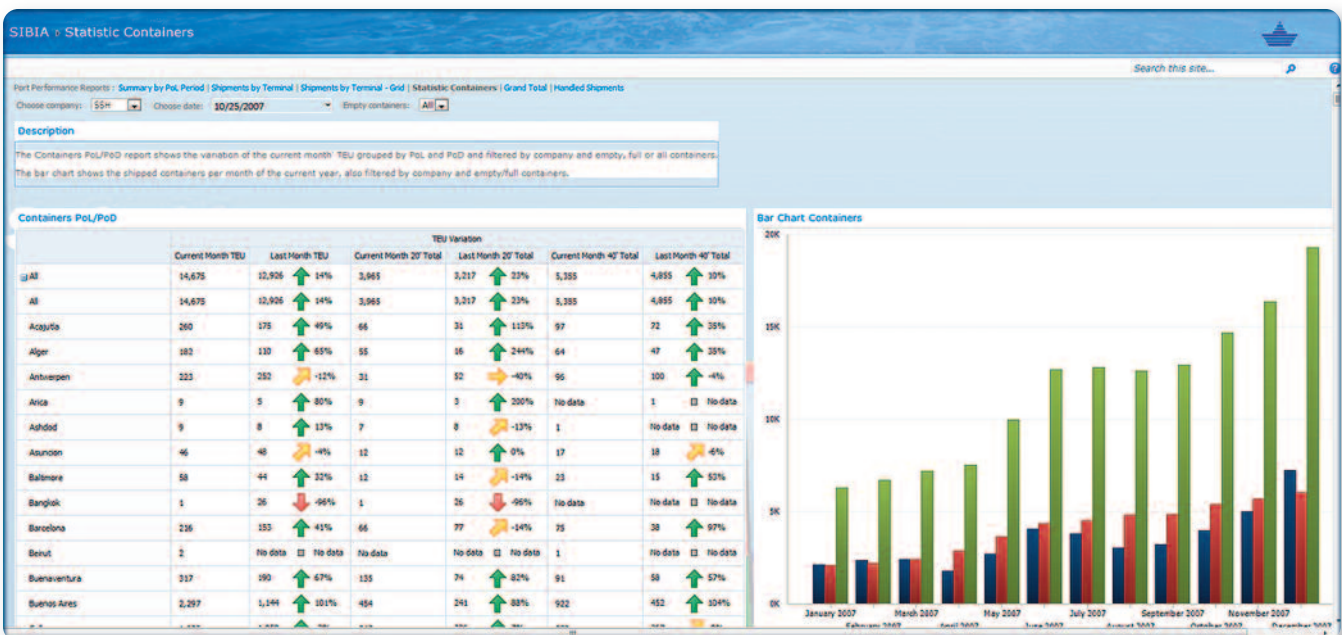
SIBIA ▷ Statistic Containers

Search this site...

Port Performance Reports : Summary by PoL Period | Shipments by Terminal | Shipments by Terminal - Grid | Statistic Containers | Grand Total | Handled Shipments

Choose company: SSM Choose date: 10/25/2007 Empty containers: All

Description

The Containers PoL/PoD report shows the variation of the current month' TEU grouped by PoL and PoD and filtered by company and empty, full or all containers.

The bar chart shows the shipped containers per month of the current year, also filtered by company and empty/full containers.

Containers PoL/PoD

| | TEU Variation | | | | | |
|---|---|---|---|---|---|---|
| | Current Month TEU | Last Month TEU | Current Month 20' Total | Last Month 20' Total | Current Month 40' Total | Last Month 40' Total |
| All | 14,675 | 12,926 14% | 3,965 | 3,217 23% | 5,355 | 4,855 10% |
| All | 14,675 | 12,926 14% | 3,965 | 3,217 23% | 5,355 | 4,855 10% |
| Acajutla | 260 | 175 49% | 66 | 31 113% | 97 | 72 35% |
| Alger | 182 | 110 65% | 55 | 16 244% | 64 | 47 35% |
| Antwerpen | 223 | 252 -12% | 31 | 52 -40% | 96 | 100 -4% |
| Arica | 9 | 5 80% | 9 | 3 200% | No data | 1 No data |
| Ashdod | 9 | 8 13% | 7 | 8 -13% | 1 | No data No data |
| Asuncion | 46 | 48 -4% | 12 | 12 0% | 17 | 18 -6% |
| Baltimore | 58 | 44 32% | 12 | 14 -14% | 23 | 15 53% |
| Bangkok | 1 | 26 -96% | 1 | 26 -96% | No data | No data No data |
| Barcelona | 216 | 153 41% | 66 | 77 -14% | 75 | 38 97% |
| Beirut | 2 | No data No data | No data | No data No data | 1 | No data No data |
| Buenaventura | 317 | 190 67% | 135 | 74 82% | 91 | 58 57% |
| Buenos Aires | 2,297 | 1,144 101% | 484 | 241 83% | 922 | 452 104% |

Bar Chart Containers

20K
15K
10K
5K
0K

January 2007 February 2007 March 2007 April 2007 May 2007 June 2007 July 2007 August 2007 September 2007 October 2007 November 2007 December 2007